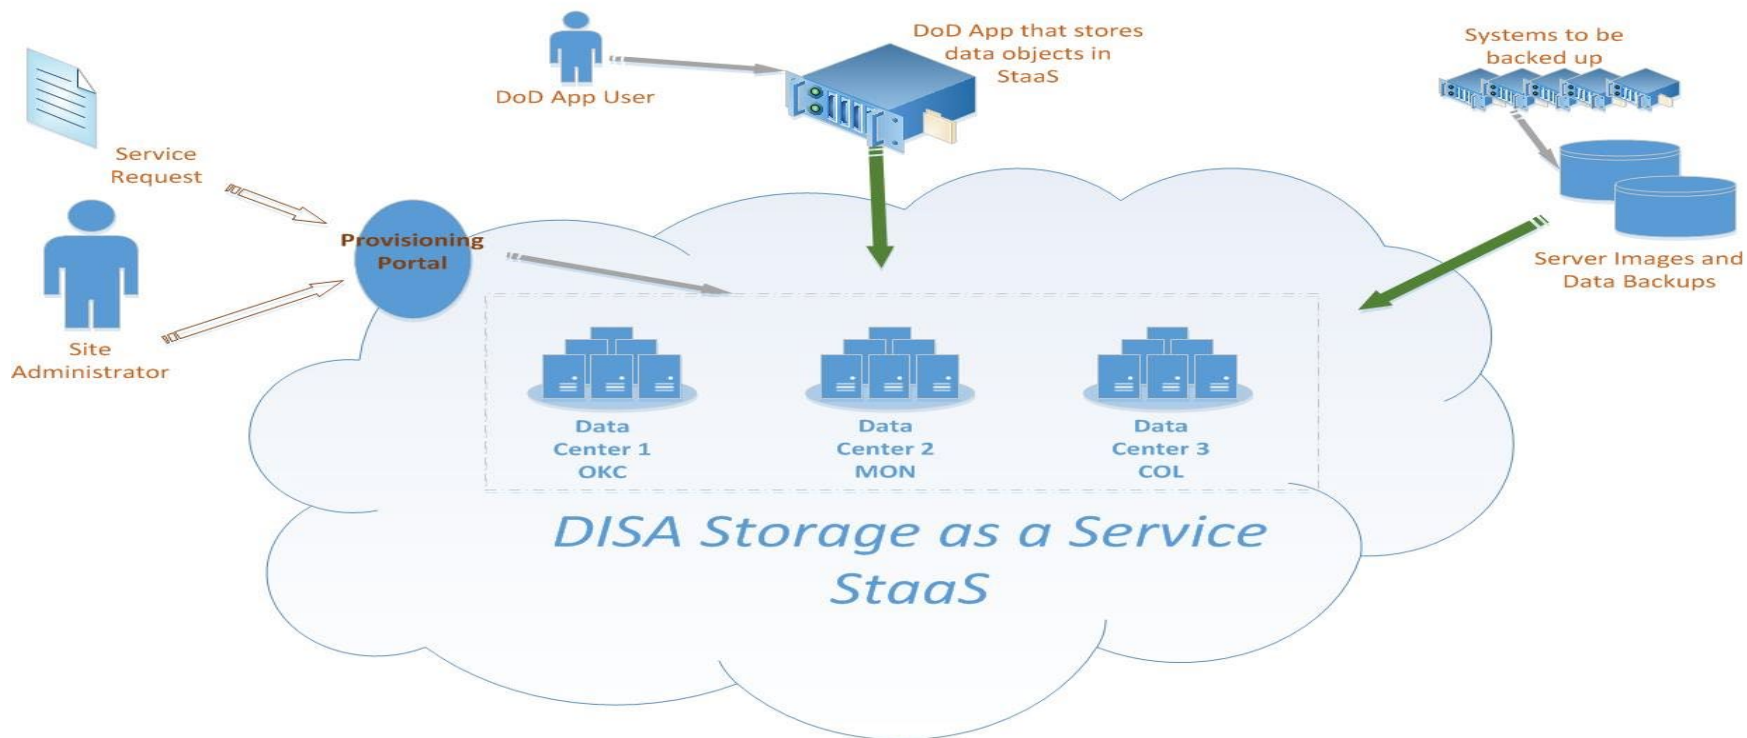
DoD App User

DoD App that stores data objects in StaaS

Systems to be backed up

Service Request

Provisioning Portal

Site Administrator

Server Images and Data Backups

Data Center 1 OKC

Data Center 2 MON

Data Center 3 COL

DISA Storage as a Service StaaS